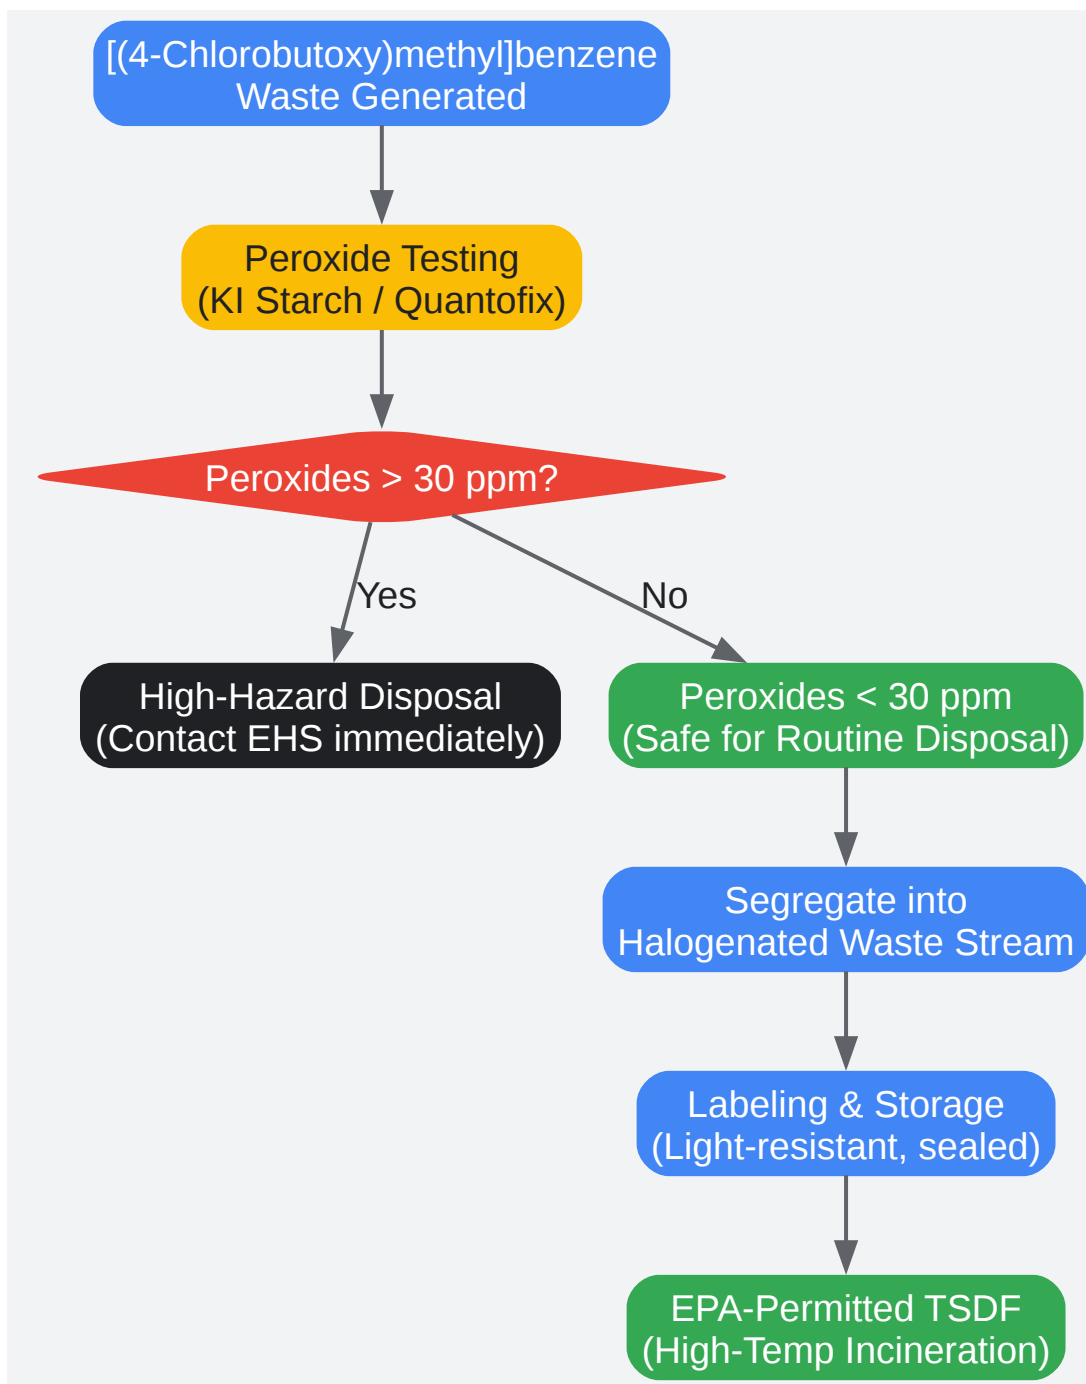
[(4-Chlorobutoxy)methyl]benzene Waste Generated

Peroxide Testing (KI Starch / Quantofix)

Peroxides > 30 ppm?

Yes

No

High-Hazard Disposal (Contact EHS immediately)

Peroxides < 30 ppm (Safe for Routine Disposal)

Segregate into Halogenated Waste Stream

Labeling & Storage (Light-resistant, sealed)

EPA-Permitted TSDF (High-Temp Incineration)